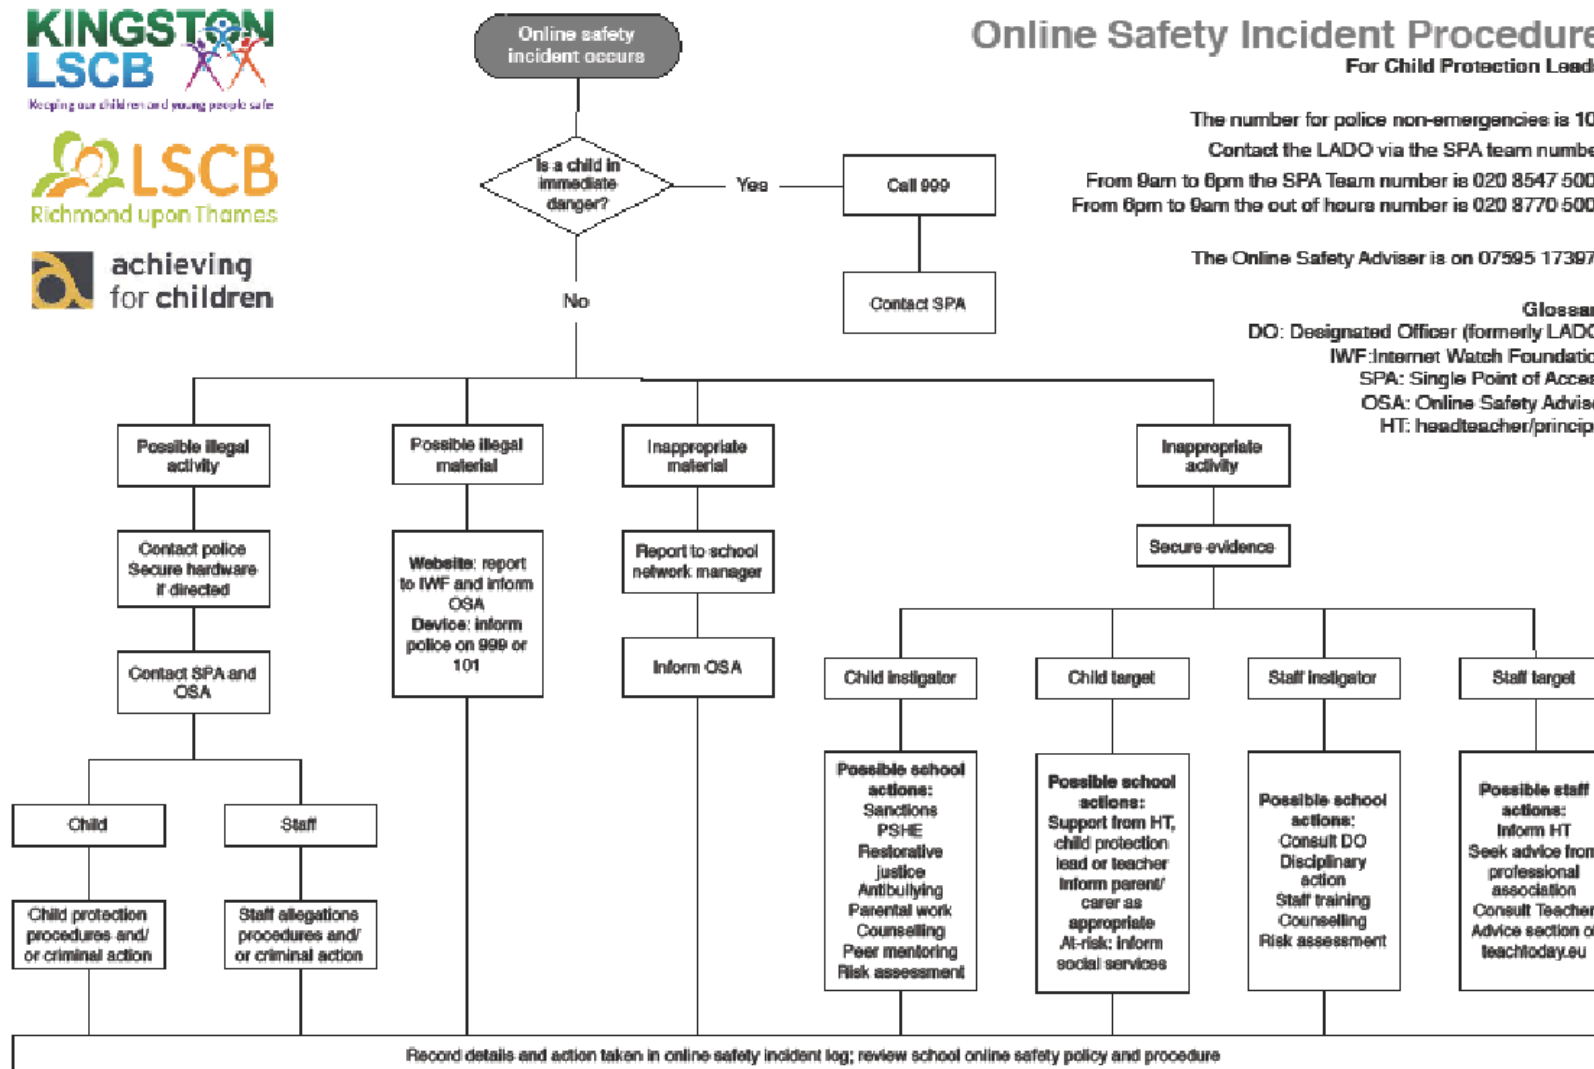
KINGSTON LSCB
Keeping our children and young people safe

LSCB
Richmond upon Thames

achieving for children

Online safety incident occurs

Is a child in immediate danger?

Yes

Call 999

Contact SPA

No

Online Safety Incident Procedure
For Child Protection Lead

The number for police non-emergencies is 10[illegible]
Contact the LADO via the SPA team numbe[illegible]
From 9am to 6pm the SPA Team number is 020 8547 500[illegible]
From 6pm to 9am the out of hours number is 020 8770 500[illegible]

The Online Safety Adviser is on 07595 17397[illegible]

Glossar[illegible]
DO: Designated Officer (formerly LADO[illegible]
IWF:Internet Watch Foundatio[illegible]
SPA: Single Point of Acce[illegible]
OSA: Online Safety Advis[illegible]
HT: headteacher/princip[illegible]

Possible illegal activity

Contact police Secure hardware if directed

Contact SPA and OSA

Child

Child protection procedures and/ or criminal action

Staff

Staff allegations procedures and/ or criminal action

Possible illegal material

Website: report to IWF and inform OSA
Device: inform police on 999 or 101

Inappropriate material

Report to school network manager

Inform OSA

Inappropriate activity

Secure evidence

Child insigator

Possible school actions:
Sanctions
PSHE
Restorative justice
Antibullying
Parental work
Counselling
Peer mentoring
Risk assessment

Child target

Possible school actions:
Support from HT, child protection lead or teacher
Inform parent/ carer as appropriate
At-risk: inform social services

Staff insigator

Possible school actions:
Consult DO
Disciplinary action
Staff training
Counselling
Risk assessment

Staff target

Possible staff actions:
Inform HT
Seek advice fro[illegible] professional association
Consult Teache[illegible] Advice section o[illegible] teachtoday.eu

Record details and action taken in online safety incident log; review school online safety policy and procedure